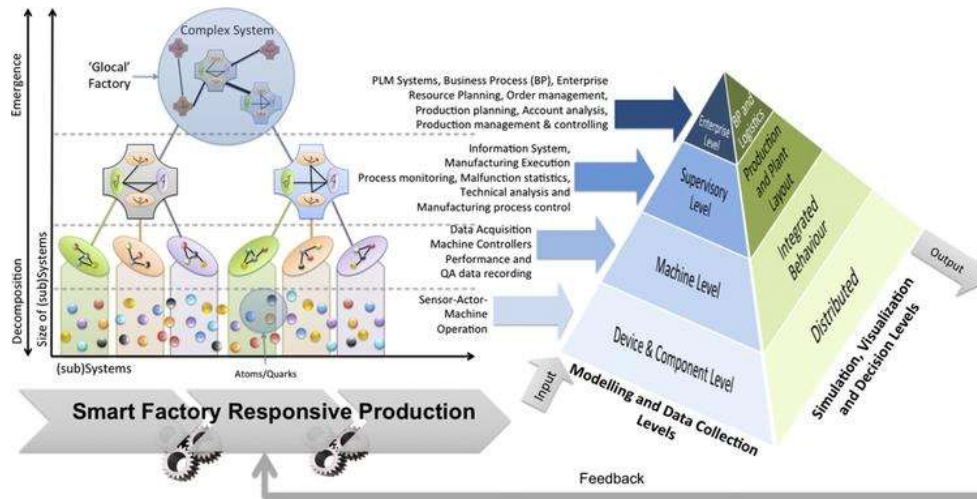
Emergence

Complex System

'Glocal' Factory

Decomposition

Size of (sub)Systems

(sub)Systems

Atoms/Quarks

PLM Systems, Business Process (BP), Enterprise Resource Planning, Order management, Production planning, Account analysis, Production management & controlling

Information System, Manufacturing Execution Process monitoring, Malfunction statistics, Technical analysis and Manufacturing process control

Data Acquisition Machine Controllers Performance and QA data recording

Sensor-Actor-Machine Operation

Enterprise Level

BP and Logistics

Supervisory Level

Production and Plant Layout

Machine Level

Integrated Behaviour

Device & Component Level

Distributed

Output

Input

Modelling and Data Collection Levels

Simulation, Visualization and Decision Levels

Smart Factory Responsive Production

Feedback